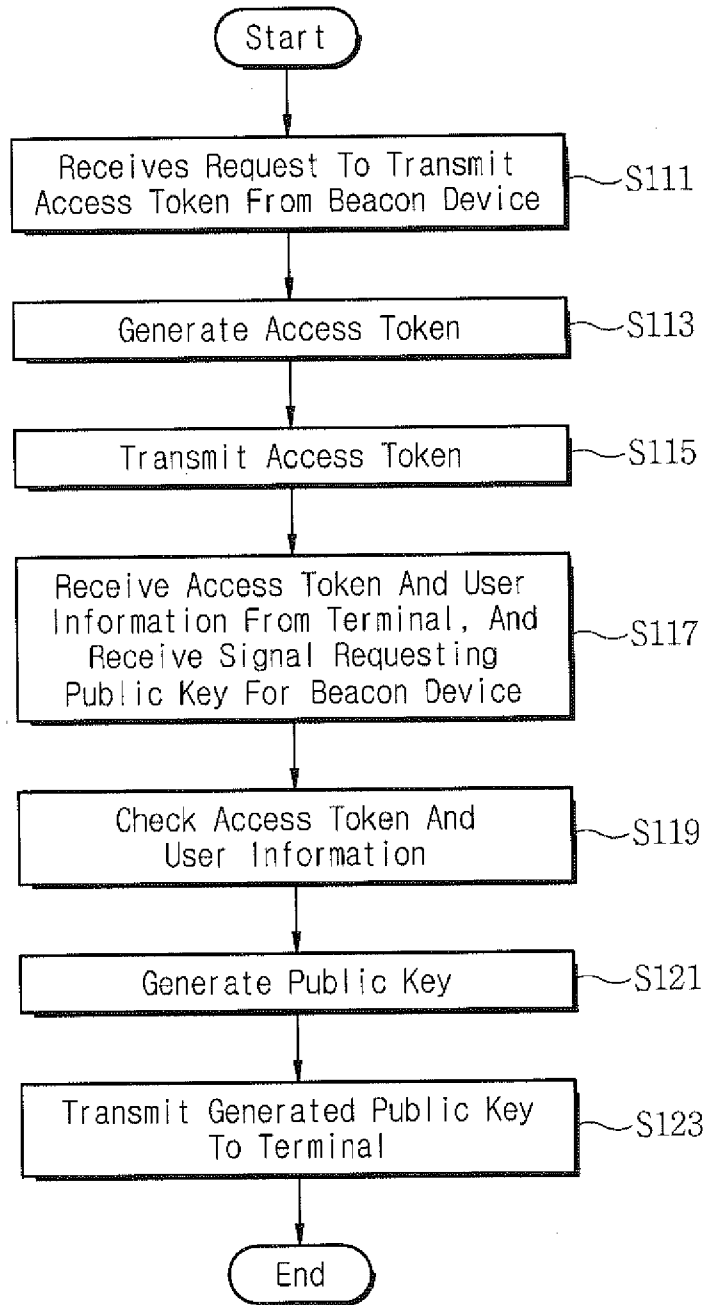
Start

Receives Request To Transmit Access Token From Beacon Device

S111

Generate Access Token

S113

Transmit Access Token

S115

Receive Access Token And User Information From Terminal, And Receive Signal Requesting Public Key For Beacon Device

S117

Check Access Token And User Information

S119

Generate Public Key

S121

Transmit Generated Public Key To Terminal

S123

End